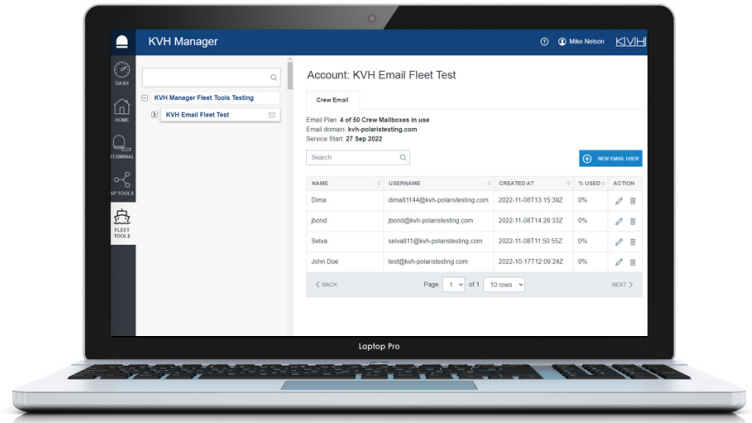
KVH Manager

Mike Nelson

KVH

DASH

HOME

TERMINAL

IP TOOLS

FLEET TOOLS

KVH Manager Fleet Tools Testing

KVH Email Fleet Test

Account: KVH Email Fleet Test

Crew Email

Email Plan: 4 of 50 Crew Mailboxes in use
Email domain: kvh-polaristesting.com
Service Start: 27 Sep 2022

Search

NEW EMAIL USER

| NAME | USERNAME | CREATED AT | % USED | ACTION |
|---|---|---|---|---|
| Dima | dima81144@kvh-polaristesting.com | 2022-11-08T13:15:39Z | 0% | |
| jbond | jbond@kvh-polaristesting.com | 2022-11-08T14:28:33Z | 0% | |
| Selva | selva811@kvh-polaristesting.com | 2022-11-08T11:50:55Z | 0% | |
| John Doe | test@kvh-polaristesting.com | 2022-10-17T12:09:24Z | 0% | |

BACK

Page 1 of 1 10 rows

NEXT

Laptop Pro